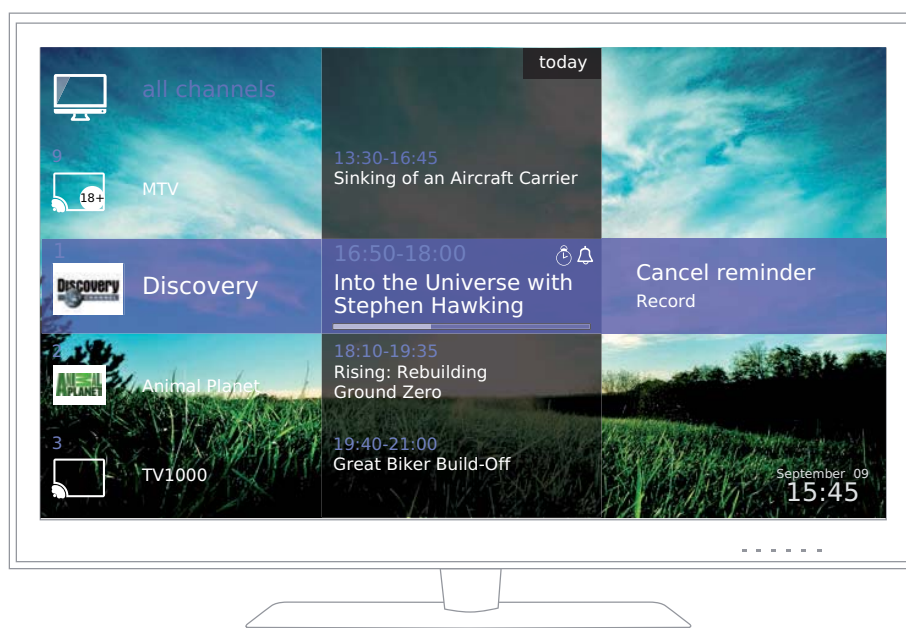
all channels

9

18+

MTV

1

Discovery

Discovery

2

Animal Planet

Animal Planet

3

TV1000

today

13:30-16:45
Sinking of an Aircraft Carrier

16:50-18:00
Into the Universe with Stephen Hawking

18:10-19:35
Rising: Rebuilding Ground Zero

19:40-21:00
Great Biker Build-Off

Cancel reminder
Record

September 09
15:45